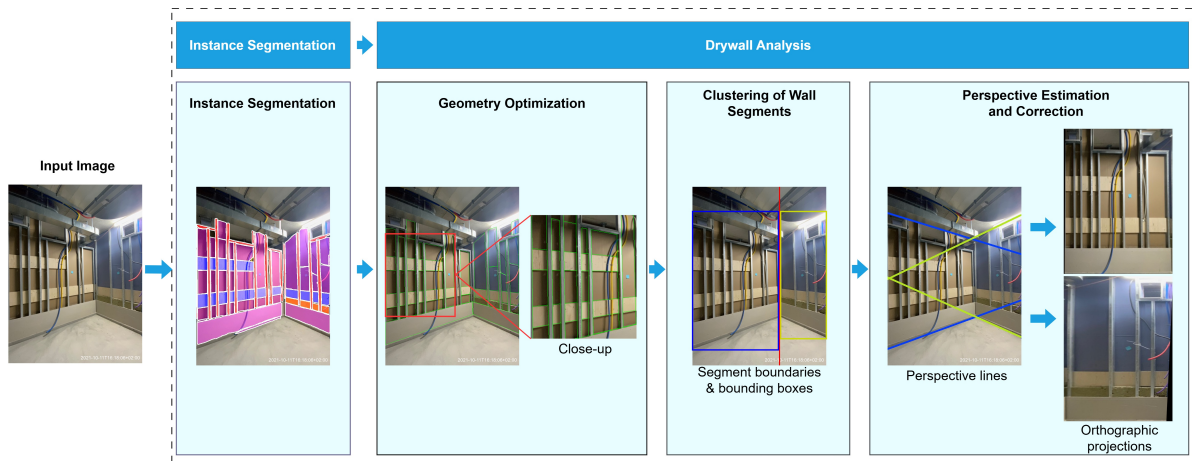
Instance Segmentation

Drywall Analysis

Input Image

Instance Segmentation

Geometry Optimization

Close-up

Clustering of Wall Segments

Segment boundaries & bounding boxes

Perspective Estimation and Correction

Perspective lines

Orthographic projections